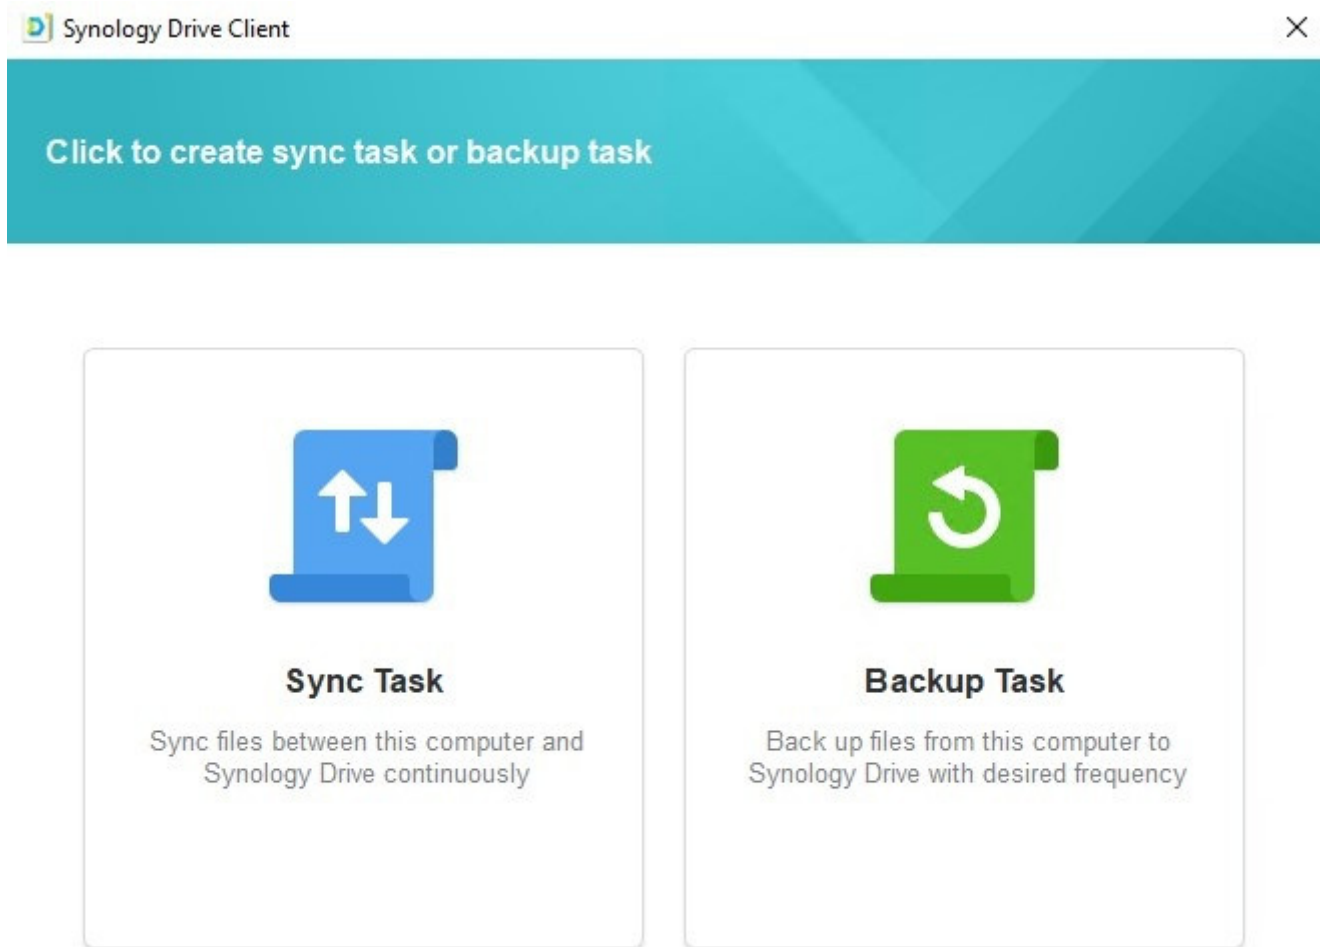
Synology Drive Client

Click to create sync task or backup task

Sync Task

Sync files between this computer and Synology Drive continuously

Backup Task

Back up files from this computer to Synology Drive with desired frequency